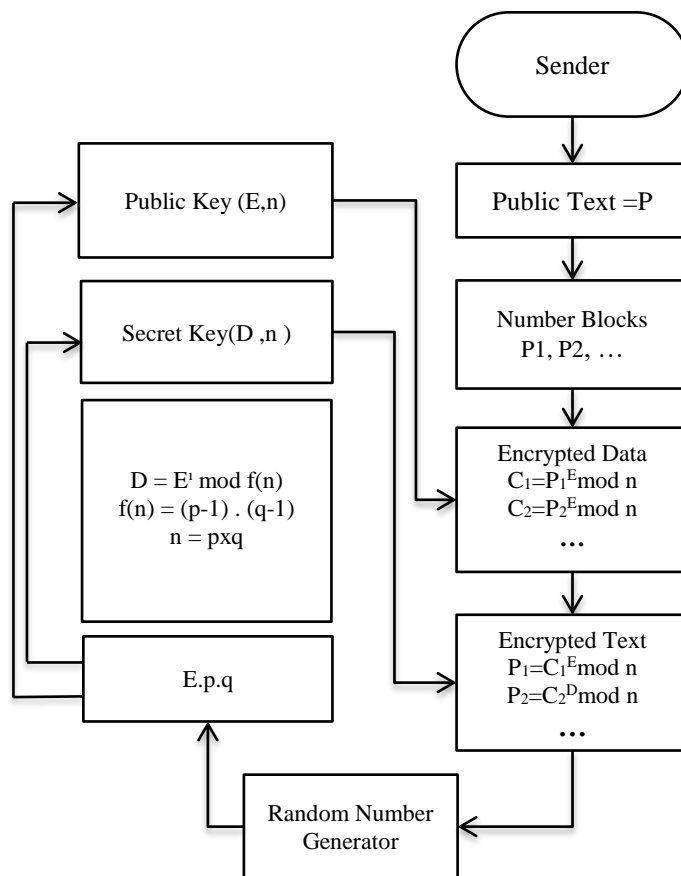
Sender

Public Key (E,n)

Public Text =P

Secret Key(D ,n )

Number Blocks
P1, P2, …

$D = E^{1} \bmod f(n)$
$f(n) = (p-1) . (q-1)$
$n = pxq$

Encrypted Data
$C_1=P_1^E \bmod n$
$C_2=P_2^E \bmod n$
…

E.p.q

Encrypted Text
$P_1=C_1^E \bmod n$
$P_2=C_2^D \bmod n$
…

Random Number Generator